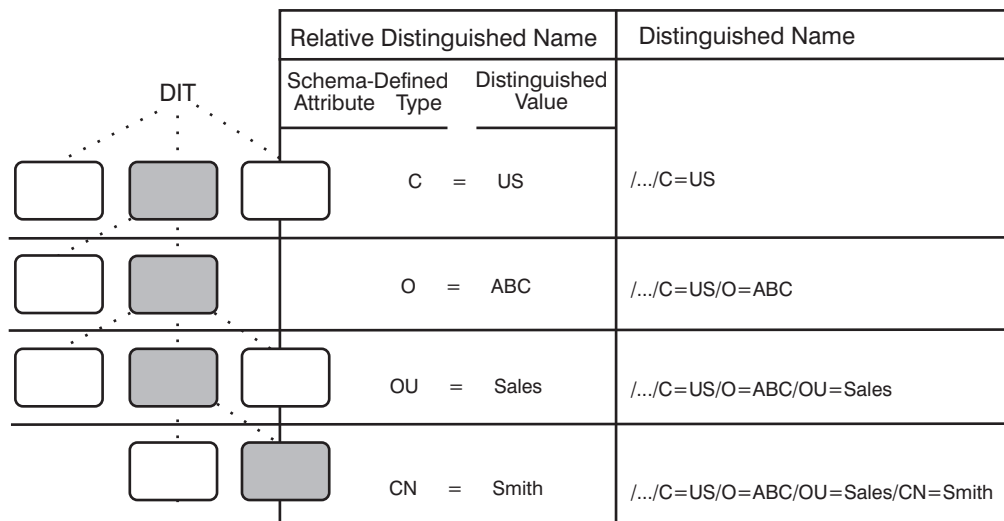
DIT

| Relative Distinguished Name | | Distinguished Name |
|---|---|---|
| Schema-Defined Attribute Type | Distinguished Value | |
| C = | US | /.../C=US |
| O = | ABC | /.../C=US/O=ABC |
| OU = | Sales | /.../C=US/O=ABC/OU=Sales |
| CN = | Smith | /.../C=US/O=ABC/OU=Sales/CN=Smith |